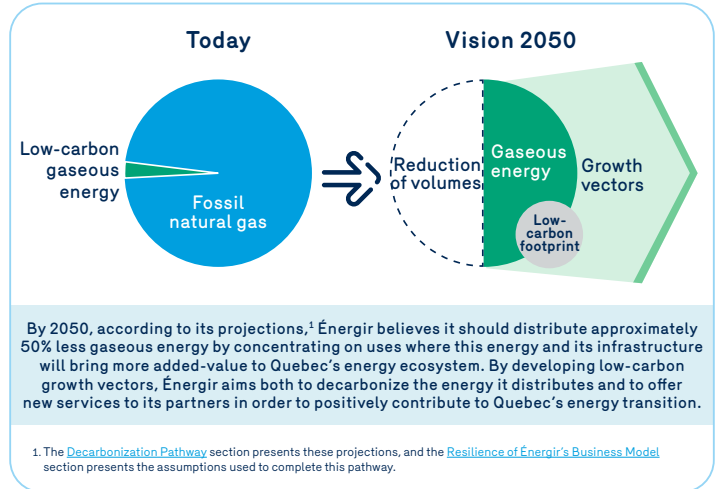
Today

Low-carbon gaseous energy

Fossil natural gas

Vision 2050

Reduction of volumes

Gaseous energy

Growth vectors

Low-carbon footprint

By 2050, according to its projections,¹ Énergir believes it should distribute approximately 50% less gaseous energy by concentrating on uses where this energy and its infrastructure will bring more added-value to Quebec's energy ecosystem. By developing low-carbon growth vectors, Énergir aims both to decarbonize the energy it distributes and to offer new services to its partners in order to positively contribute to Quebec's energy transition.

1. The Decarbonization Pathway section presents these projections, and the Resilience of Énergir's Business Model section presents the assumptions used to complete this pathway.